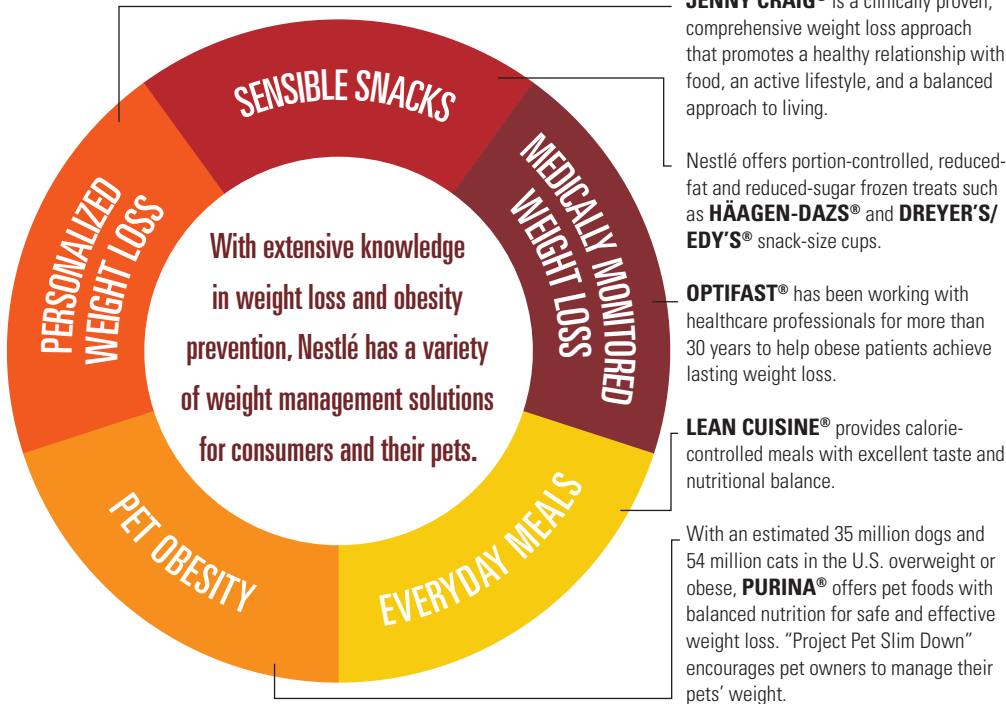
SENSIBLE SNACKS

MEDICALLY MONITORED WEIGHT LOSS

EVERYDAY MEALS

PET OBESITY

PERSONALIZED WEIGHT LOSS

With extensive knowledge in weight loss and obesity prevention, Nestlé has a variety of weight management solutions for consumers and their pets.

**JENNY CRAIG®** is a clinically proven, comprehensive weight loss approach that promotes a healthy relationship with food, an active lifestyle, and a balanced approach to living.

Nestlé offers portion-controlled, reduced-fat and reduced-sugar frozen treats such as **HÄAGEN-DAZS®** and **DREYER'S/ EDY'S®** snack-size cups.

**OPTIFAST®** has been working with healthcare professionals for more than 30 years to help obese patients achieve lasting weight loss.

**LEAN CUISINE®** provides calorie-controlled meals with excellent taste and nutritional balance.

With an estimated 35 million dogs and 54 million cats in the U.S. overweight or obese, **PURINA®** offers pet foods with balanced nutrition for safe and effective weight loss. "Project Pet Slim Down" encourages pet owners to manage their pets' weight.